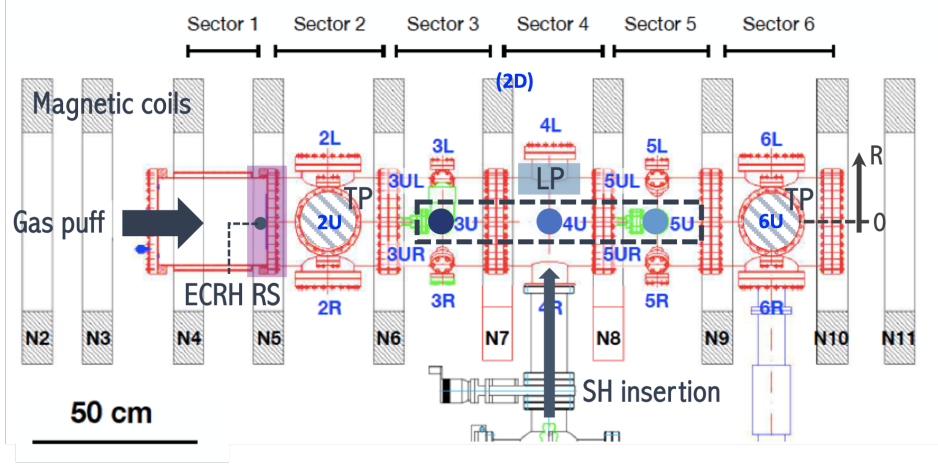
Sector 1 Sector 2 Sector 3 Sector 4 Sector 5 Sector 6

(2D)

Magnetic coils

2L 3L 4L 5L 6L

R

3UL LP 5UL

TP TP

Gas puff 2U 3U 4U 5U 6U 0

3UR 5UR

ECRH RS

2R 3R 4R 5R 6R

N2 N3 N4 N5 N6 N7 N8 N9 N10 N11

SH insertion

50 cm